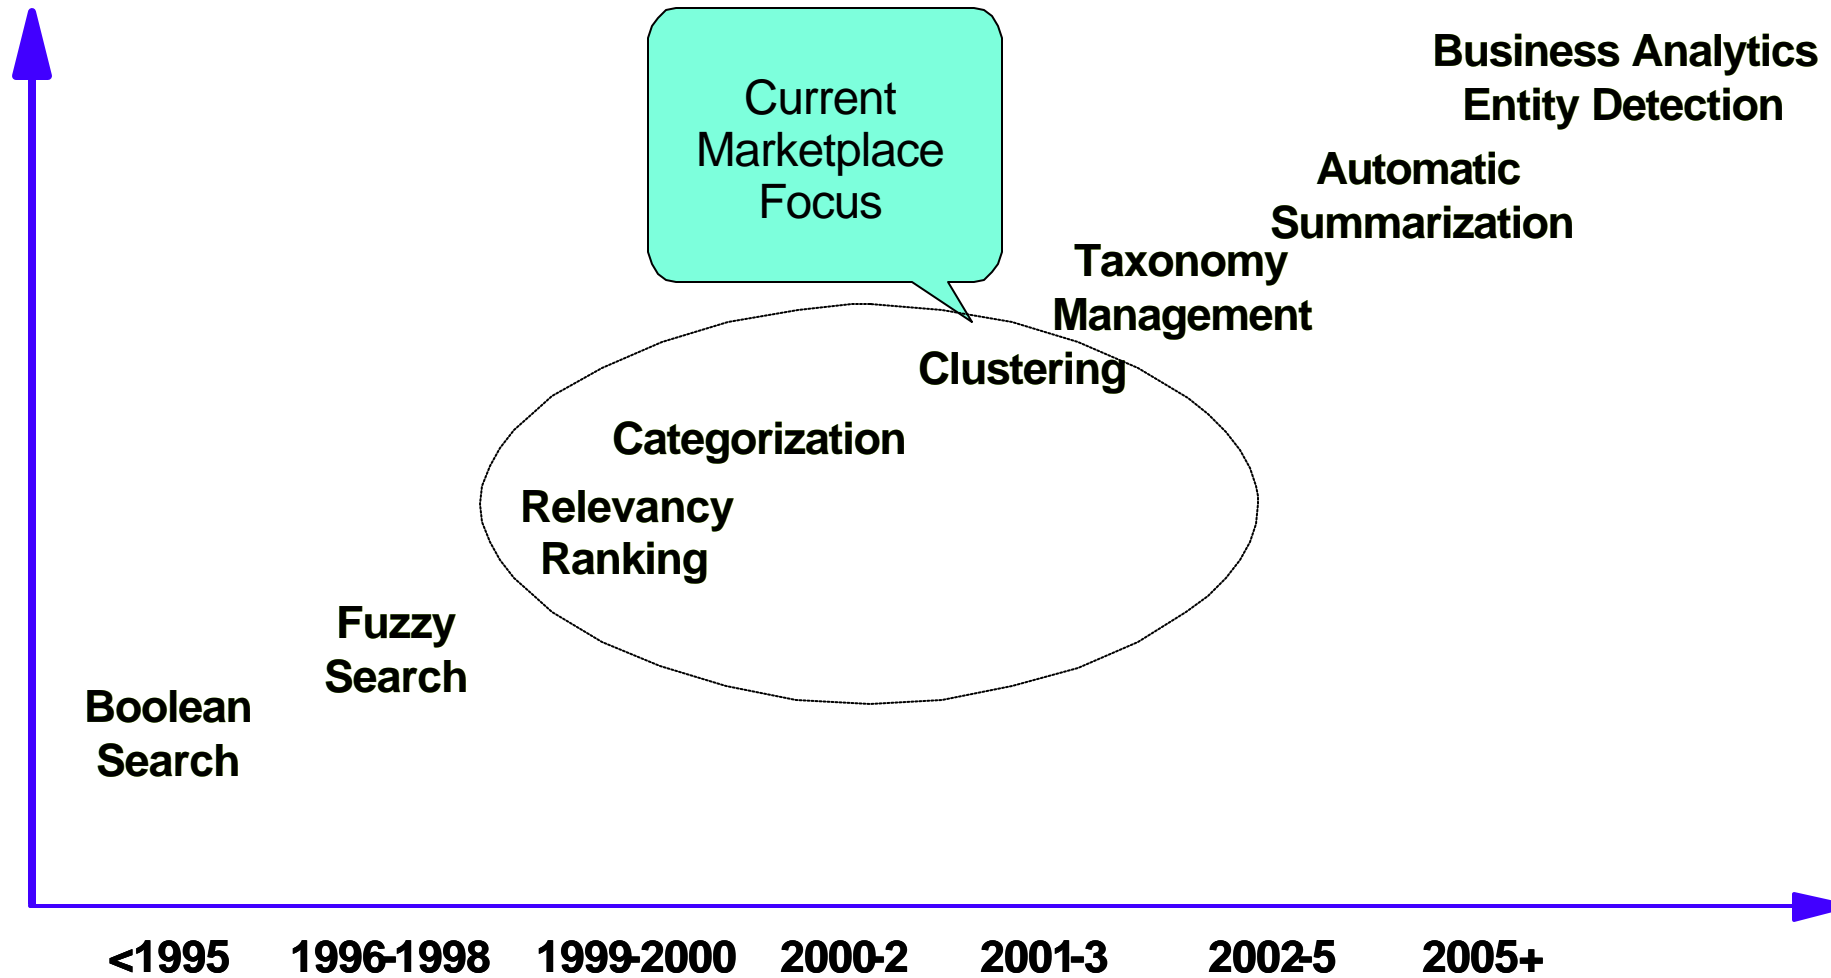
Current Marketplace Focus

Business Analytics
Entity Detection

Automatic Summarization

Taxonomy Management

Clustering

Categorization

Relevancy Ranking

Fuzzy Search

Boolean Search

<1995 1996-1998 1999-2000 2000-2 2001-3 2002-5 2005+